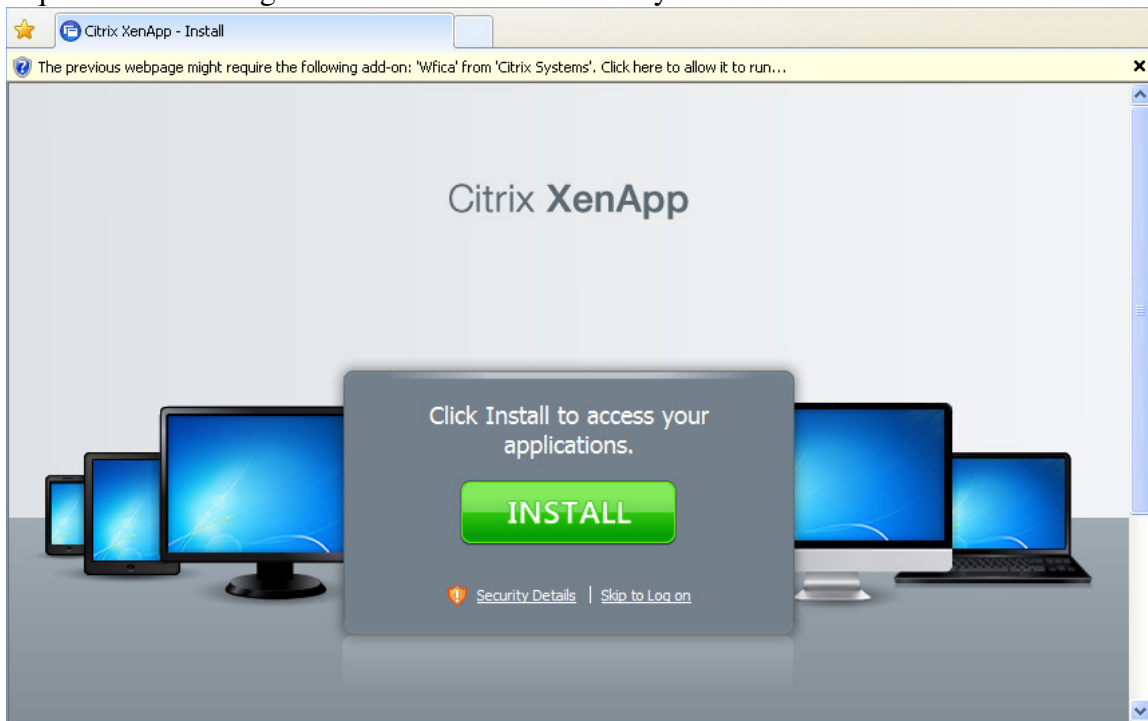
Citrix XenApp - Install

The previous webpage might require the following add-on: 'Wfica' from 'Citrix Systems'. Click here to allow it to run...

Citrix XenApp

Click Install to access your applications.

INSTALL

Security Details | Skip to Log on